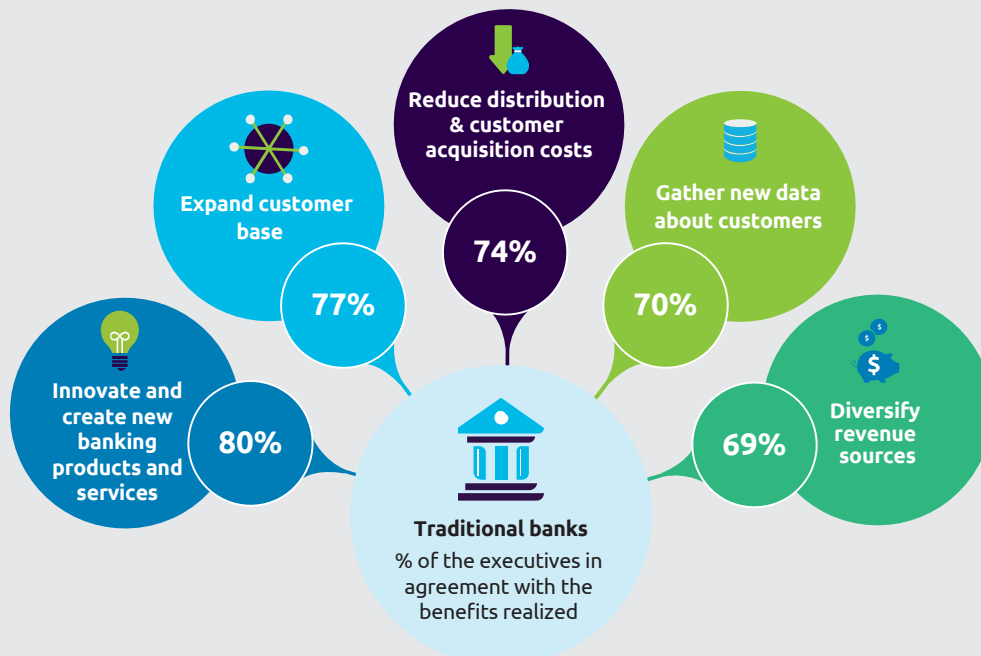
Reduce distribution & customer acquisition costs

74%

Expand customer base

77%

Gather new data about customers

70%

Innovate and create new banking products and services

80%

$

$

$

Diversify revenue sources

69%

Traditional banks

% of the executives in agreement with the benefits realized